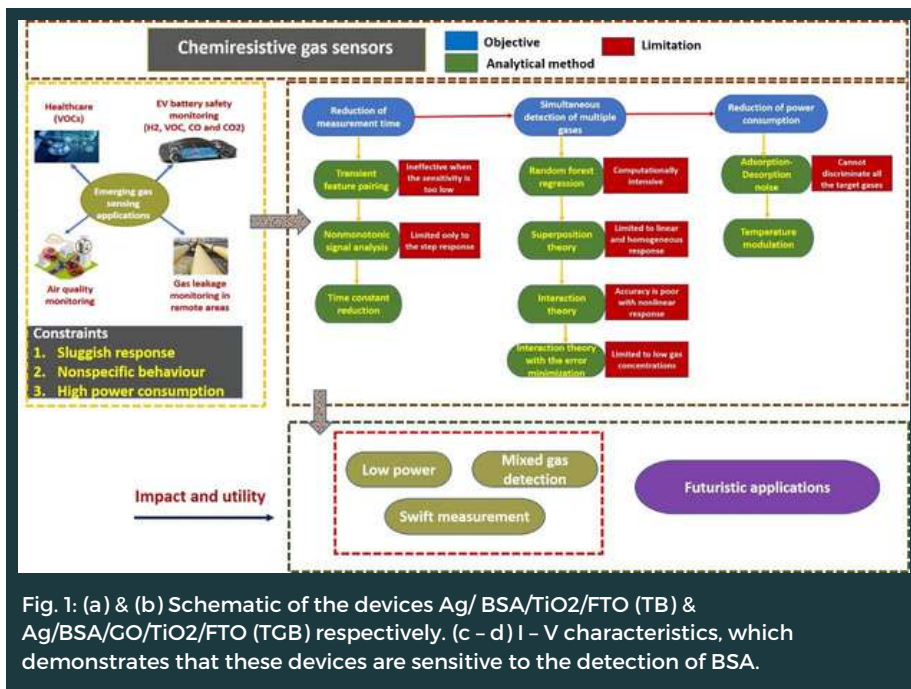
Chemiresistive gas sensors

Objective
Analytical method
Limitation

Healthcare (VOCs)

EV battery safety monitoring (H2, VOC, CO and CO2)

Emerging gas sensing applications

Air quality monitoring

Gas leakage monitoring in remote areas

Constraints
1. Sluggish response
2. Nonspecific behaviour
3. High power consumption

Reduction of measurement time

Transient feature pairing

Ineffective when the sensitivity is too low

Nonmonotonic signal analysis

Limited only to the step response

Time constant reduction

Simultaneous detection of multiple gases

Random forest regression

Computationally intensive

Superposition theory

Limited to linear and homogeneous response

Interaction theory

Accuracy is poor with nonlinear response

Interaction theory with the error minimization

Limited to low gas concentrations

Reduction of power consumption

Adsorption-Desorption noise

Cannot discriminate all the target gases

Temperature modulation

Impact and utility

Low power

Mixed gas detection

Swift measurement

Futuristic applications

Fig. 1: (a) & (b) Schematic of the devices Ag/ BSA/TiO2/FTO (TB) & Ag/BSA/GO/TiO2/FTO (TGB) respectively. (c – d) I – V characteristics, which demonstrates that these devices are sensitive to the detection of BSA.